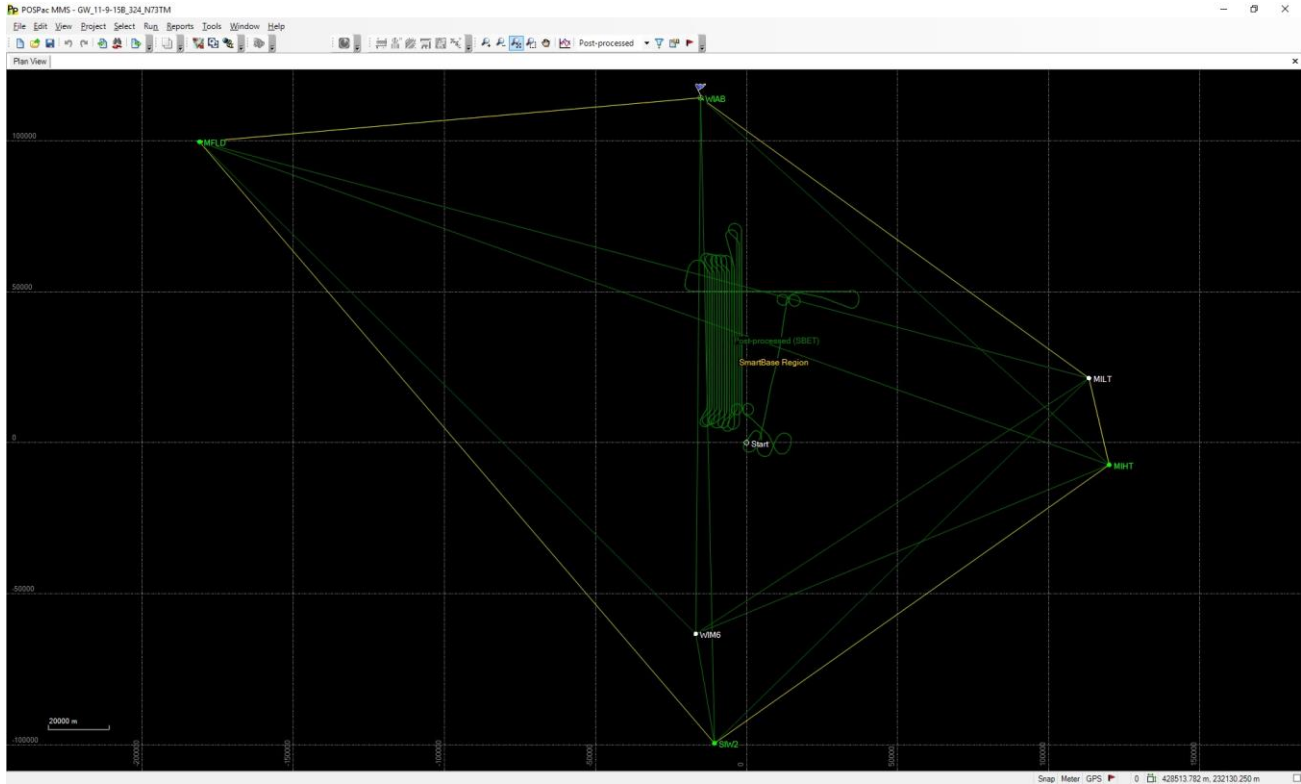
POSPac MMS - GW_11-9-15B_324_N73TM

File Edit View Project Select Run Reports Tools Window Help

Post-processed

Plan View

100000

50000

0

-50000

-100000

WIAB

MFLD

Post-processed (SBET)

SmartBase Region

MILT

Start

MIHT

WIM6

STW2

20000 m

-200000

-150000

-100000

-50000

0

50000

100000

150000

Snap Meter GPS 0 428513.782 m, 232130.250 m